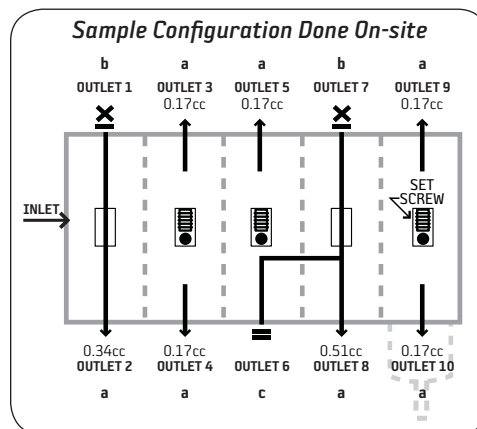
Sample Configuration Done On-site

| b | a | a | b | a |
|---|---|---|---|---|
| OUTLET 1 | OUTLET 3 | OUTLET 5 | OUTLET 7 | OUTLET 9 |
| | 0.17cc | 0.17cc | | 0.17cc |

INLET

SET SCREW

| 0.34cc | 0.17cc | | 0.51cc | 0.17cc |
|---|---|---|---|---|
| OUTLET 2 | OUTLET 4 | OUTLET 6 | OUTLET 8 | OUTLET 10 |
| a | a | c | a | a |